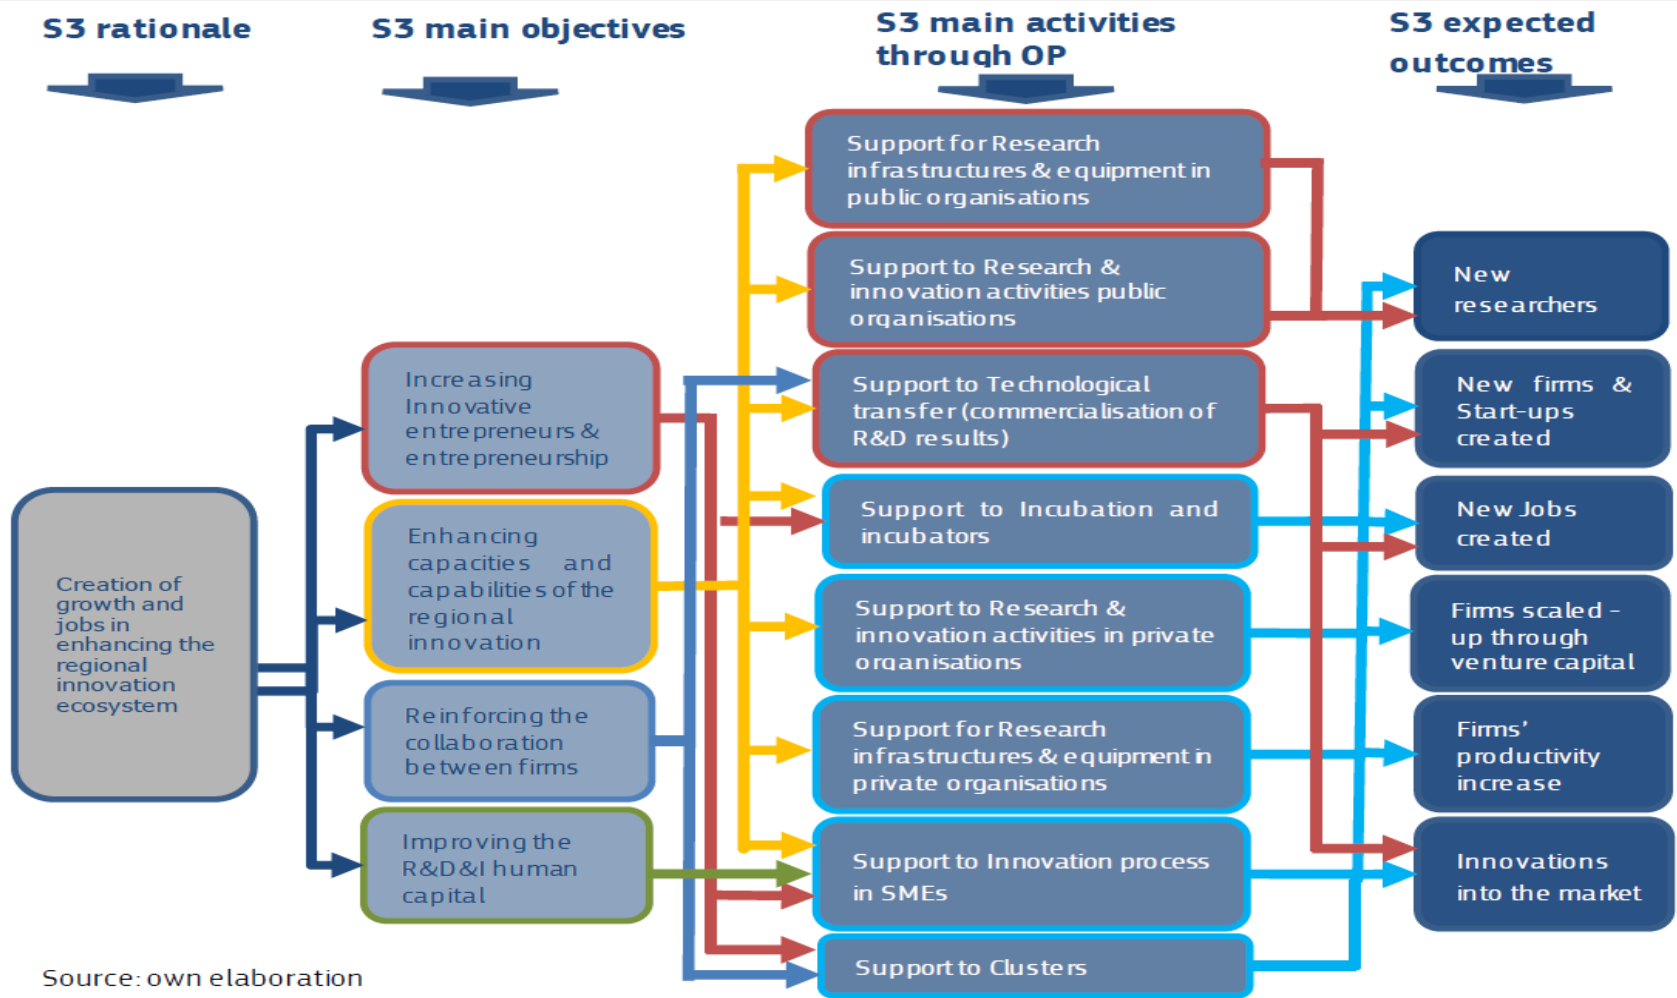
S3 rationale

S3 main objectives

S3 main activities through OP

S3 expected outcomes

Creation of growth and jobs in enhancing the regional innovation ecosystem

Increasing Innovative entrepreneurs & entrepreneurship

Enhancing capacities and capabilities of the regional innovation

Reinforcing the collaboration between firms

Improving the R&D&I human capital

Support for Research infrastructures & equipment in public organisations

Support to Research & innovation activities public organisations

Support to Technological transfer (commercialisation of R&D results)

Support to Incubation and incubators

Support to Research & innovation activities in private organisations

Support for Research infrastructures & equipment in private organisations

Support to Innovation process in SMEs

Support to Clusters

New researchers

New firms & Start-ups created

New Jobs created

Firms scaled - up through venture capital

Firms' productivity increase

Innovations into the market

Source: own elaboration